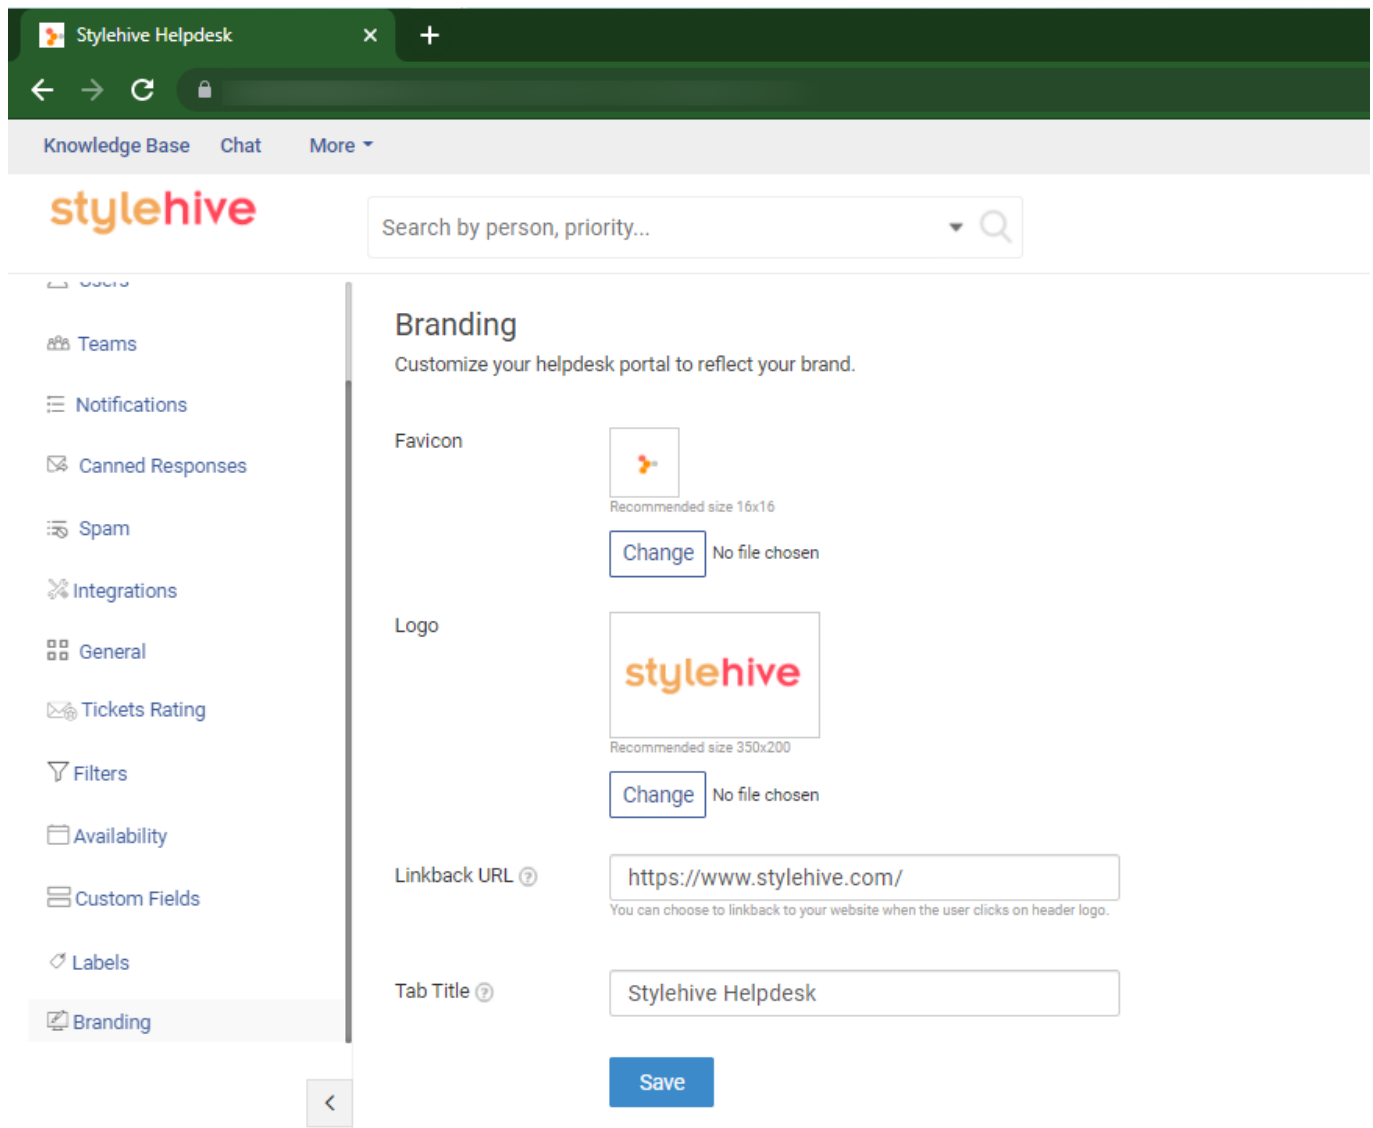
Stylehive Helpdesk

Knowledge Base Chat More

stylehive

Search by person, priority...

Users

Teams

Notifications

Canned Responses

Spam

Integrations

General

Tickets Rating

Filters

Availability

Custom Fields

Labels

Branding

Branding

Customize your helpdesk portal to reflect your brand.

Favicon

Recommended size 16x16

Change No file chosen

Logo

stylehive

Recommended size 350x200

Change No file chosen

Linkback URL

https://www.stylehive.com/

You can choose to linkback to your website when the user clicks on header logo.

Tab Title

Stylehive Helpdesk

Save